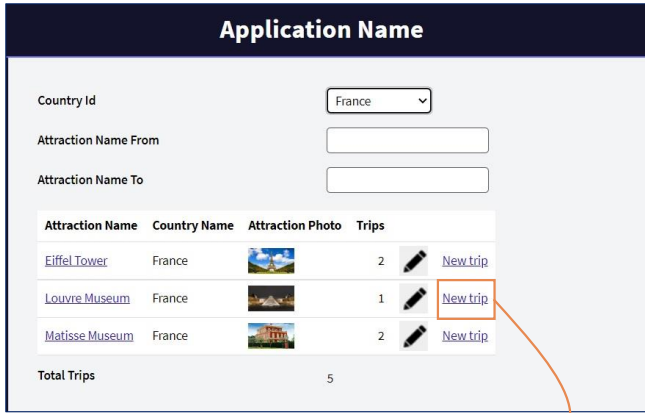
Application Name

Country Id France

Attraction Name From

Attraction Name To

| Attraction Name | Country Name | Attraction Photo | Trips | | |
|---|---|---|---|---|---|
| Eiffel Tower | France | | 2 | | New trip |
| Louvre Museum | France | | 1 | | New trip |
| Matisse Museum | France | | 2 | | New trip |

Total Trips 5